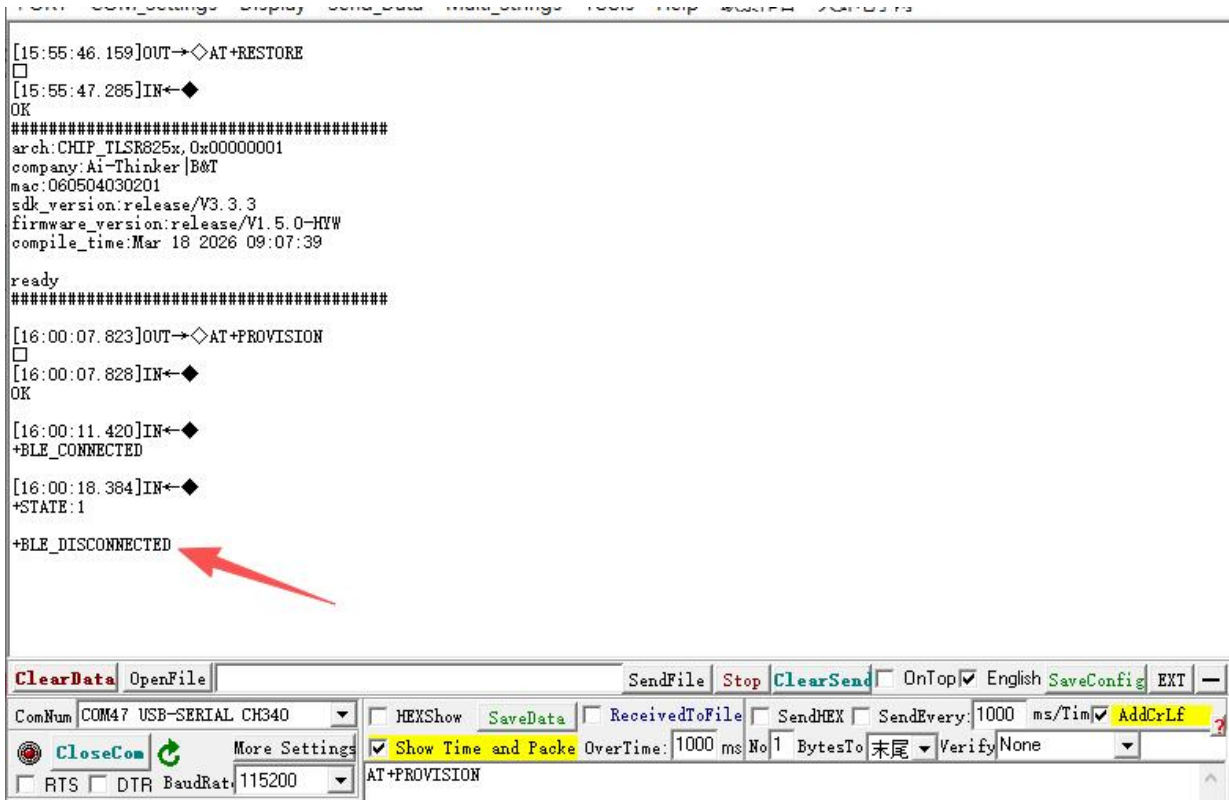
[15:55:46.159]OUT→◇AT+RESTORE
□
[15:55:47.285]IN←◆
OK
##########################################
arch:CHIP_TLSR825x,0x00000001
company:Ai-Thinker|B&T
mac:060504030201
sdk_version:release/V3.3.3
firmware_version:release/V1.5.0-HYW
compile_time:Mar 18 2026 09:07:39

ready
##########################################

[16:00:07.823]OUT→◇AT+PROVISION
□
[16:00:07.828]IN←◆
OK

[16:00:11.420]IN←◆
+BLE_CONNECTED

[16:00:18.384]IN←◆
+STATE:1

+BLE_DISCONNECTED

ClearData OpenFile SendFile Stop ClearSend OnTop English SaveConfig EXT —
ComNum COM47 USB-SERIAL CH340 HEXShow SaveData ReceivedToFile SendHEX SendEvery: 1000 ms/Tim AddCrLf
CloseCom More Settings Show Time and Packe OverTime: 1000 ms No 1 BytesTo 末尾 Verify None
RTS DTR BaudRat 115200 AT+PROVISION